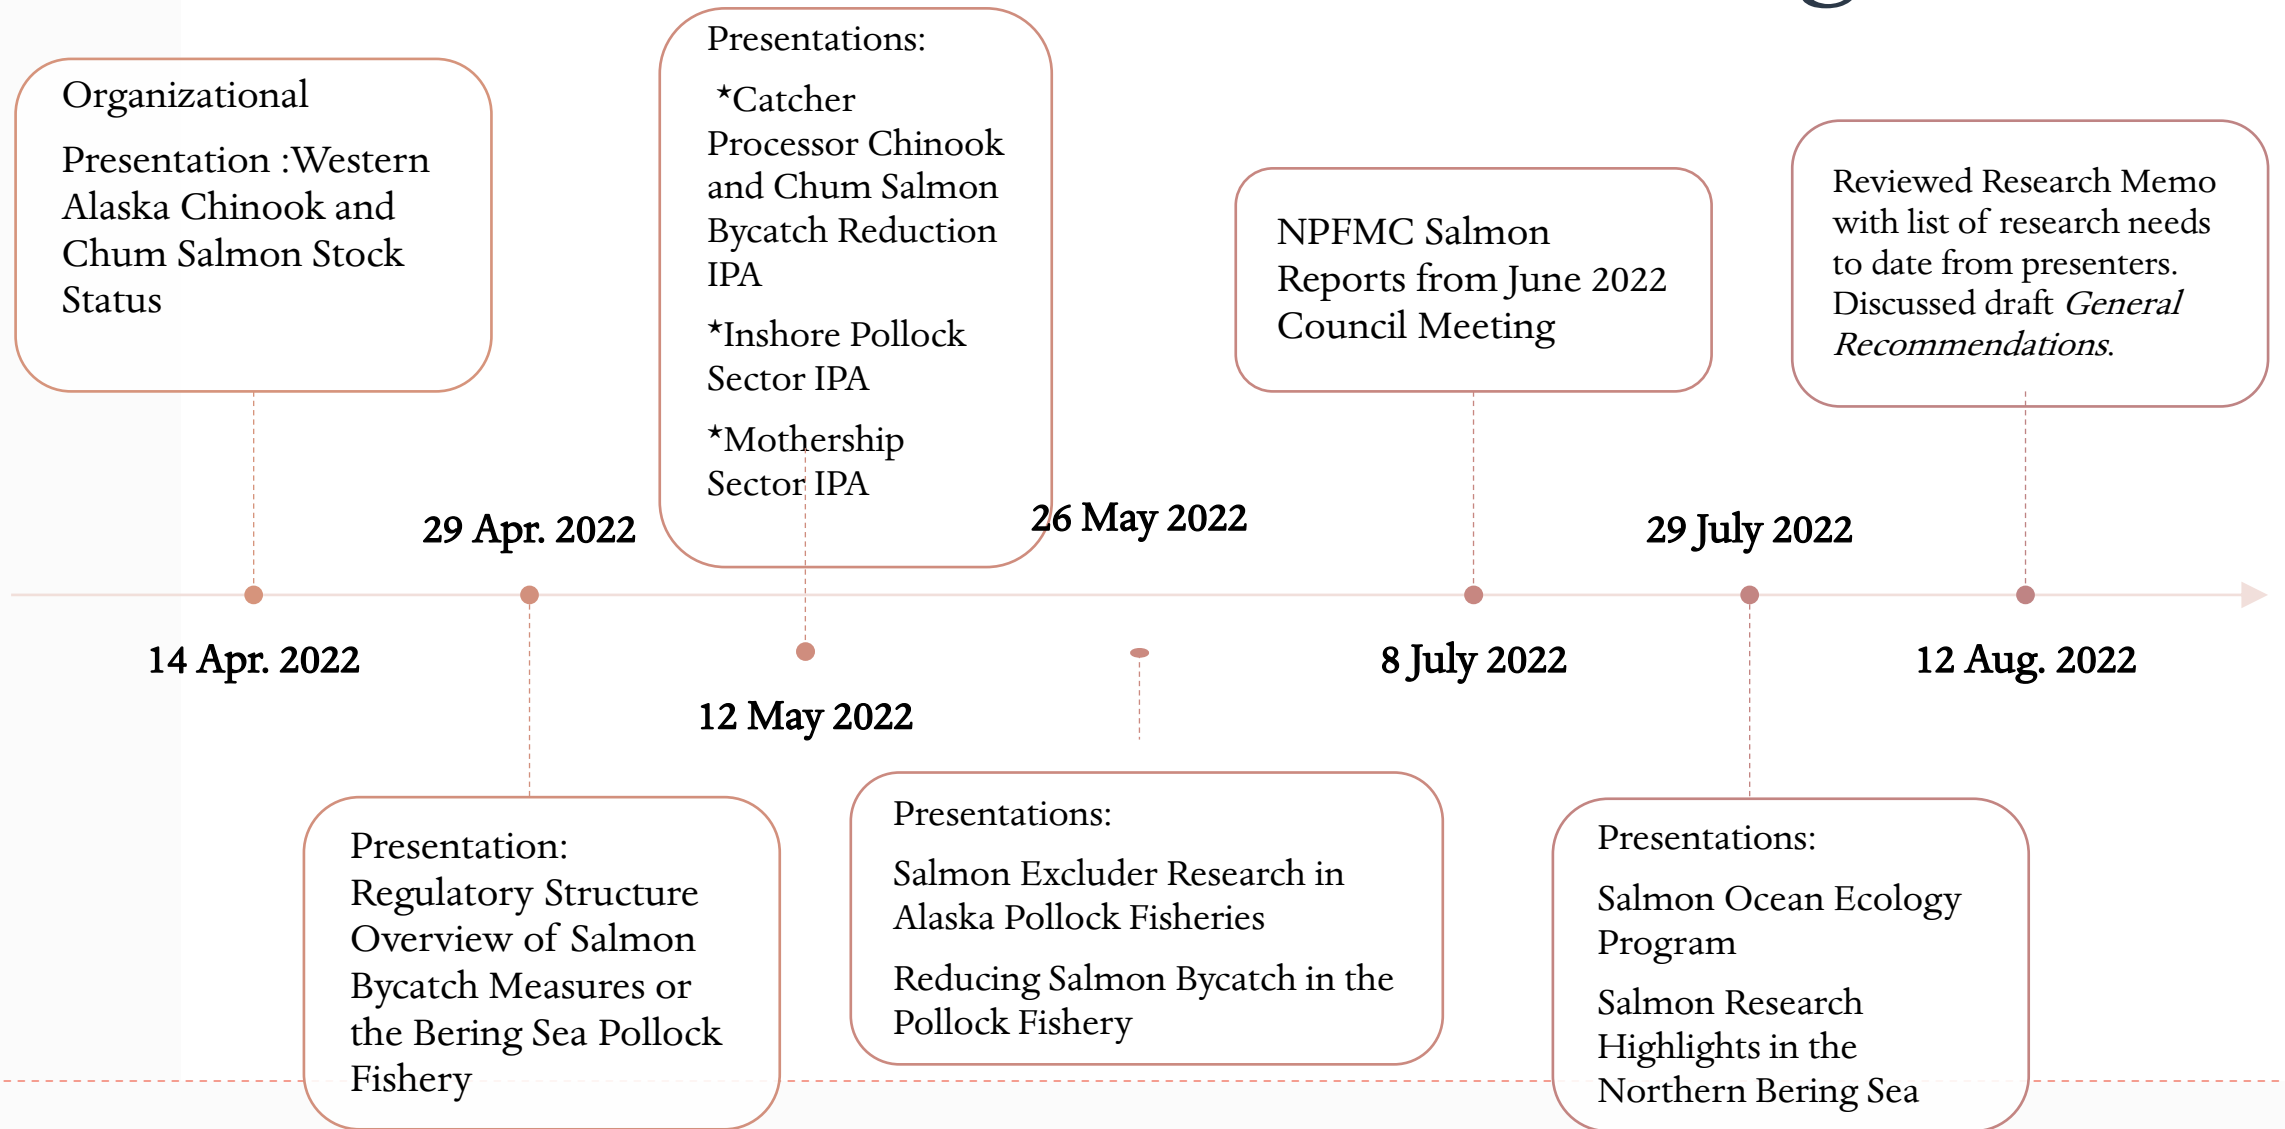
Organizational

Presentation :Western Alaska Chinook and Chum Salmon Stock Status

Presentations:

*Catcher Processor Chinook and Chum Salmon Bycatch Reduction IPA

*Inshore Pollock Sector IPA

*Mothership Sector IPA

NPFMC Salmon Reports from June 2022 Council Meeting

Reviewed Research Memo with list of research needs to date from presenters. Discussed draft *General Recommendations*.

29 Apr. 2022

26 May 2022

29 July 2022

14 Apr. 2022

12 May 2022

8 July 2022

12 Aug. 2022

Presentation: Regulatory Structure Overview of Salmon Bycatch Measures or the Bering Sea Pollock Fishery

Presentations:

Salmon Excluder Research in Alaska Pollock Fisheries

Reducing Salmon Bycatch in the Pollock Fishery

Presentations:

Salmon Ocean Ecology Program

Salmon Research Highlights in the Northern Bering Sea